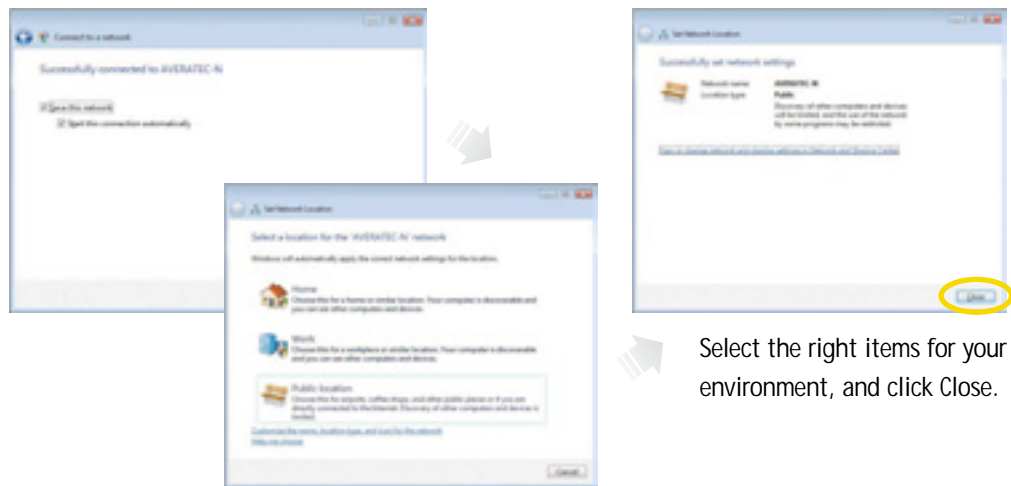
Connect to a network

Successfully connected to AVERATEC-N

Save this network

Start this connection automatically

Set Network Location

Select a location for the 'AVERATEC-N' network

Windows will automatically apply the correct network settings for the location.

Home
Choose this for a home or similar location. Your computer is discoverable and you can see other computers and devices.

Work
Choose this for a workplace or similar location. Your computer is discoverable and you can see other computers and devices.

Public location
Choose this for airports, coffee shops, and other public places or if you are directly connected to the Internet. Discovery of other computers and devices is limited.

Customize the name, location type, and icon for the network

Help me choose

Cancel

Set Network Location

Successfully set network settings

Network name: AVERATEC-N
Location type: Public

Discovery of other computers and devices will be limited, and the use of the network by some programs may be restricted.

View or change network and sharing settings in Network and Sharing Center

Close

Select the right items for your environment, and click Close.